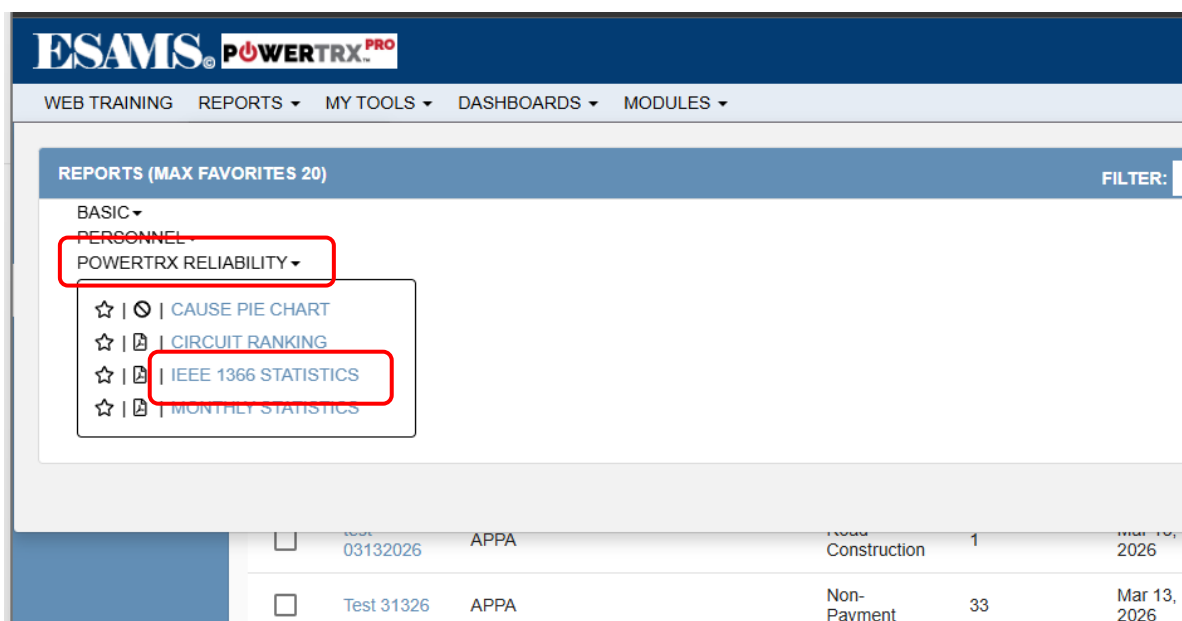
ESAMS® POWERTRX PRO

WEB TRAINING REPORTS ▾ MY TOOLS ▾ DASHBOARDS ▾ MODULES ▾

REPORTS (MAX FAVORITES 20)

FILTER:

BASIC ▾
PERSONNEL ▾
POWERTRX RELIABILITY ▾

☆ | ⊘ | CAUSE PIE CHART
☆ | | CIRCUIT RANKING
☆ | | IEEE 1366 STATISTICS
☆ | | MONTHLY STATISTICS

| | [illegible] 03132026 | APPA | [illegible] Construction | 1 | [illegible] 2026 |
|---|---|---|---|---|---|
| | Test 31326 | APPA | Non-Payment | 33 | Mar 13, 2026 |